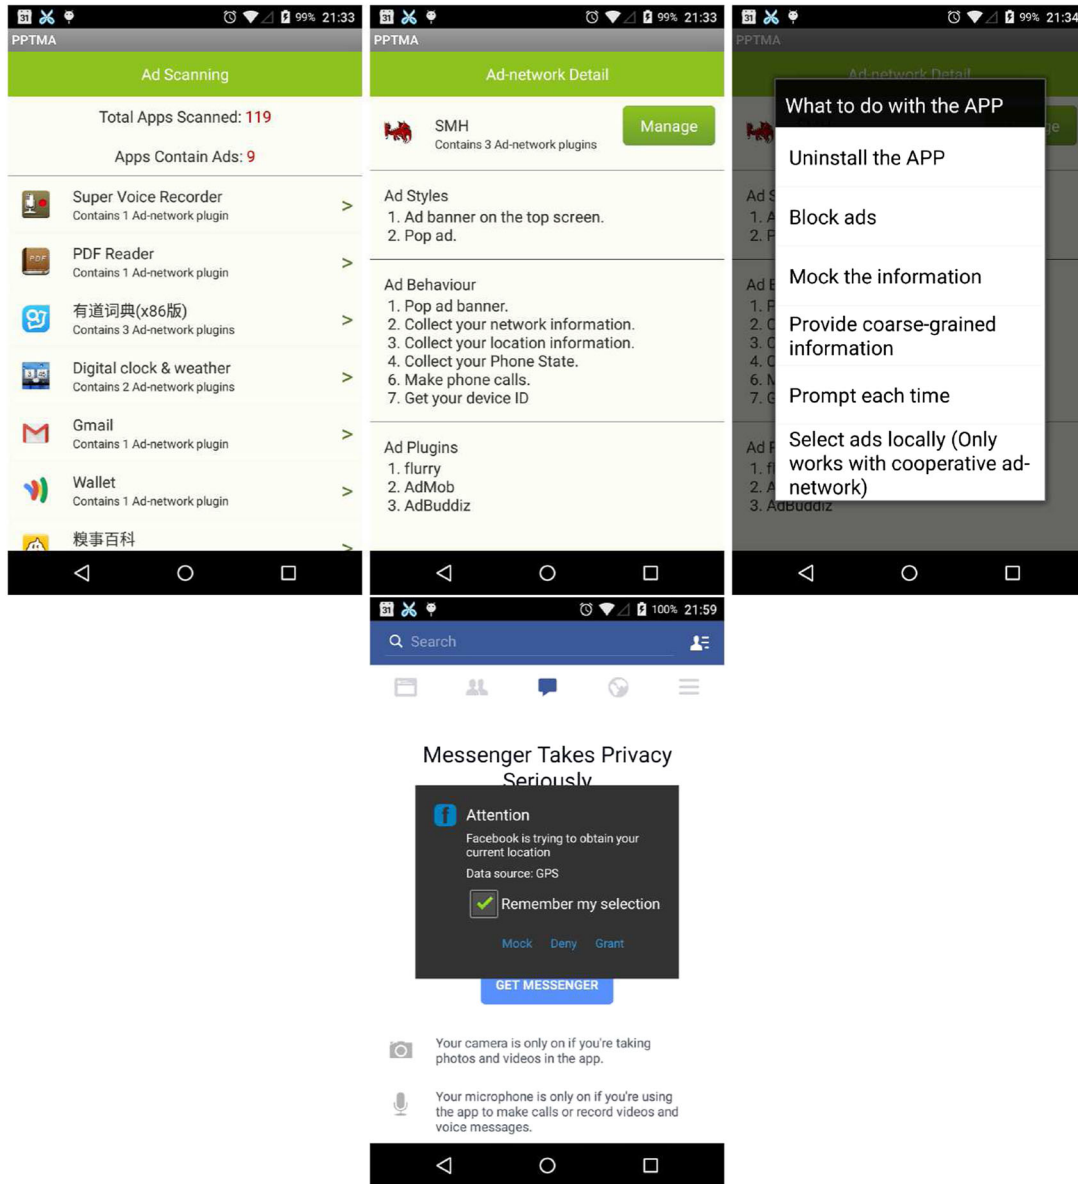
99% 21:33
PPTMA
Ad Scanning
Total Apps Scanned: 119
Apps Contain Ads: 9
Super Voice Recorder
Contains 1 Ad-network plugin
PDF Reader
Contains 1 Ad-network plugin
有道词典(x86版)
Contains 3 Ad-network plugins
Digital clock & weather
Contains 2 Ad-network plugins
Gmail
Contains 1 Ad-network plugin
Wallet
Contains 1 Ad-network plugin
糗事百科

99% 21:33
PPTMA
Ad-network Detail
SMH
Contains 3 Ad-network plugins
Manage
Ad Styles
1. Ad banner on the top screen.
2. Pop ad.
Ad Behaviour
1. Pop ad banner.
2. Collect your network information.
3. Collect your location information.
4. Collect your Phone State.
6. Make phone calls.
7. Get your device ID
Ad Plugins
1. flurry
2. AdMob
3. AdBuddiz

99% 21:34
PPTMA
What to do with the APP
Uninstall the APP
Block ads
Mock the information
Provide coarse-grained information
Prompt each time
Select ads locally (Only works with cooperative ad-network)

100% 21:59
Search
Messenger Takes Privacy Seriously
Attention
Facebook is trying to obtain your current location
Data source: GPS
Remember my selection
Mock Deny Grant
GET MESSENGER
Your camera is only on if you're taking photos and videos in the app.
Your microphone is only on if you're using the app to make calls or record videos and voice messages.